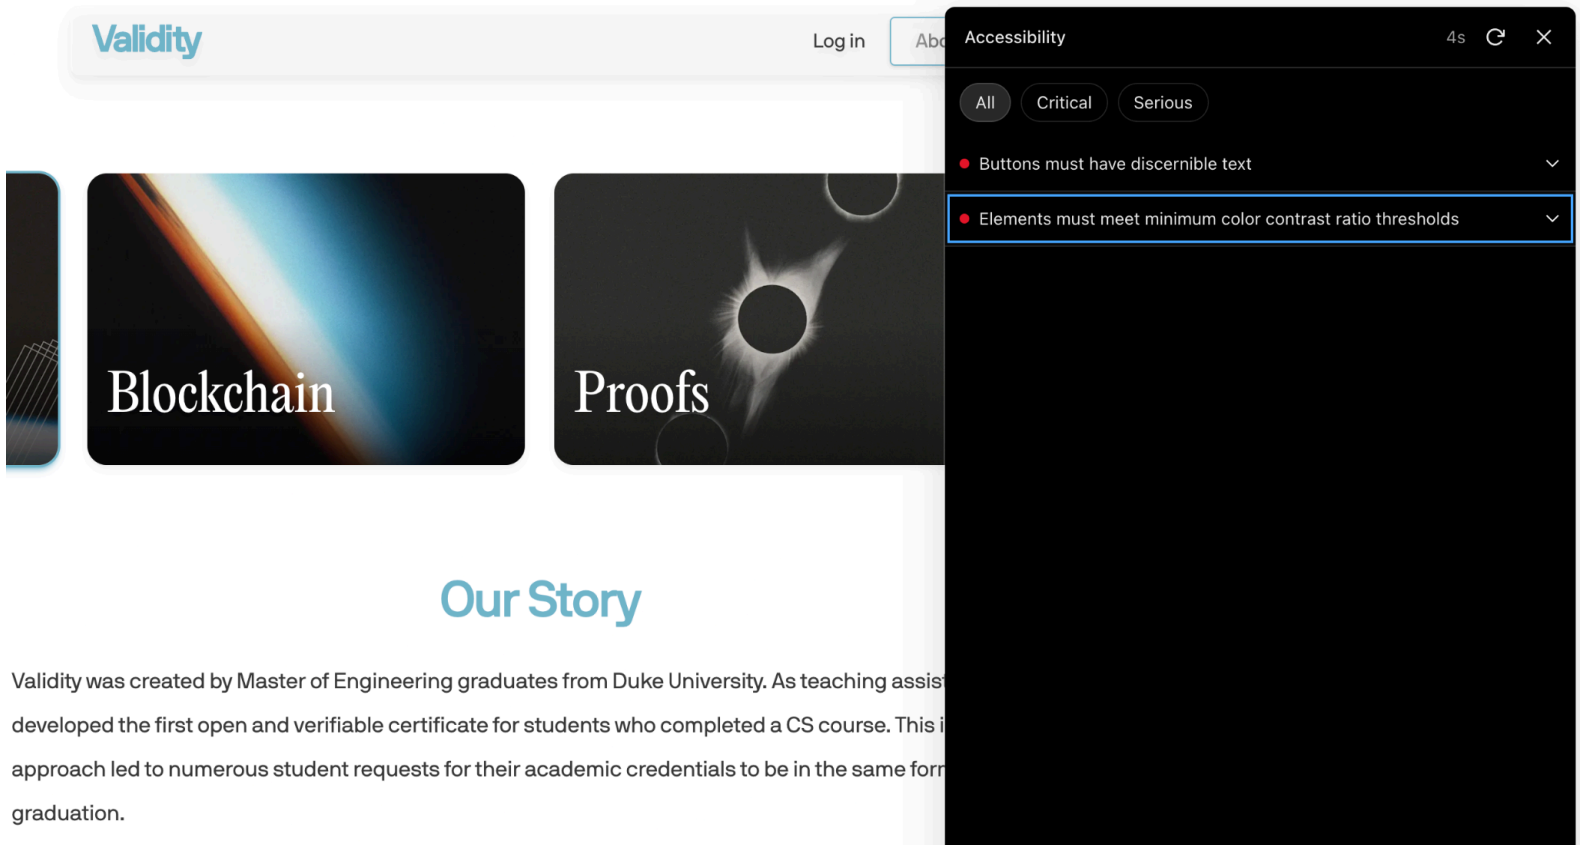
Validity

Log in

Abo

Blockchain

Proofs

Our Story

Validity was created by Master of Engineering graduates from Duke University. As teaching assis developed the first open and verifiable certificate for students who completed a CS course. This i approach led to numerous student requests for their academic credentials to be in the same forr graduation.

Accessibility

4s

All

Critical

Serious

Buttons must have discernible text

Elements must meet minimum color contrast ratio thresholds